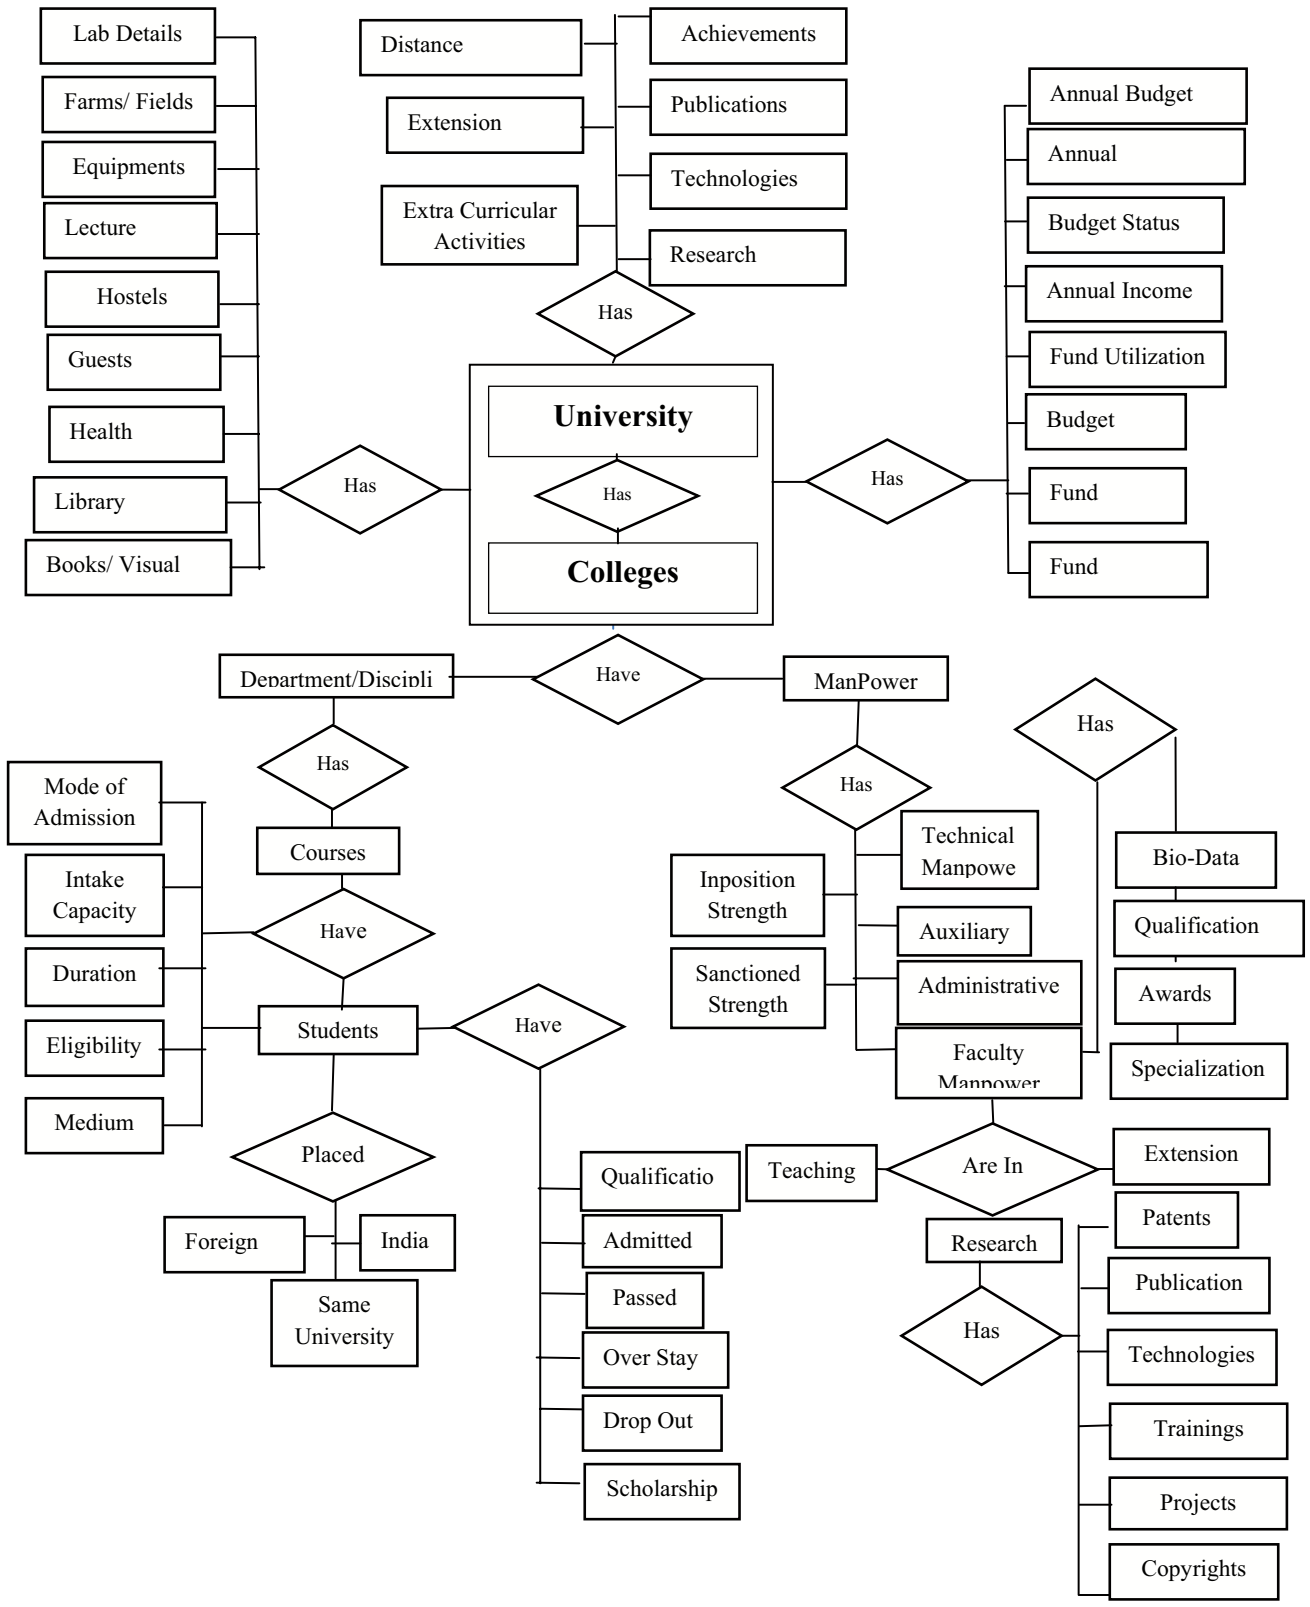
Lab Details

Farms/ Fields

Equipments

Lecture

Hostels

Guests

Health

Library

Books/ Visual

Has

Distance

Extension

Extra Curricular Activities

Achievements

Publications

Technologies

Research

Has

Annual Budget

Annual

Budget Status

Annual Income

Fund Utilization

Budget

Fund

Fund

Has

University

Has

Colleges

Department/Discipli

Have

ManPower

Has

Mode of Admission

Intake Capacity

Duration

Eligibility

Medium

Courses

Have

Students

Have

Placed

Foreign

India

Same University

Qualificatio

Admitted

Passed

Over Stay

Drop Out

Scholarship

Has

Technical Manpowe

Inposition Strength

Auxiliary

Sanctioned Strength

Administrative

Faculty Manpower

Has

Bio-Data

Qualification

Awards

Specialization

Teaching

Are In

Extension

Research

Has

Patents

Publication

Technologies

Trainings

Projects

Copyrights